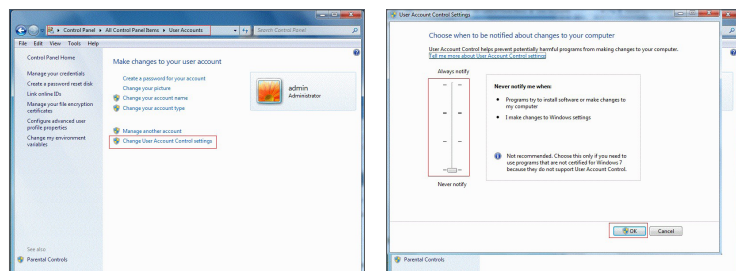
Control Panel ▸ All Control Panel Items ▸ User Accounts

Search Control Panel

File Edit View Tools Help

Control Panel Home

Manage your credentials

Create a password reset disk

Link online IDs

Manage your file encryption certificates

Configure advanced user profile properties

Change my environment variables

See also

Parental Controls

Make changes to your user account

Create a password for your account

Change your picture

Change your account name

Change your account type

admin

Administrator

Manage another account

Change User Account Control settings

User Account Control Settings

Choose when to be notified about changes to your computer

User Account Control helps prevent potentially harmful programs from making changes to your computer.

Tell me more about User Account Control settings

Always notify

Never notify me when:

• Programs try to install software or make changes to my computer

• I make changes to Windows settings

Not recommended. Choose this only if you need to use programs that are not certified for Windows 7 because they do not support User Account Control.

Never notify

OK

Cancel

Parental Controls